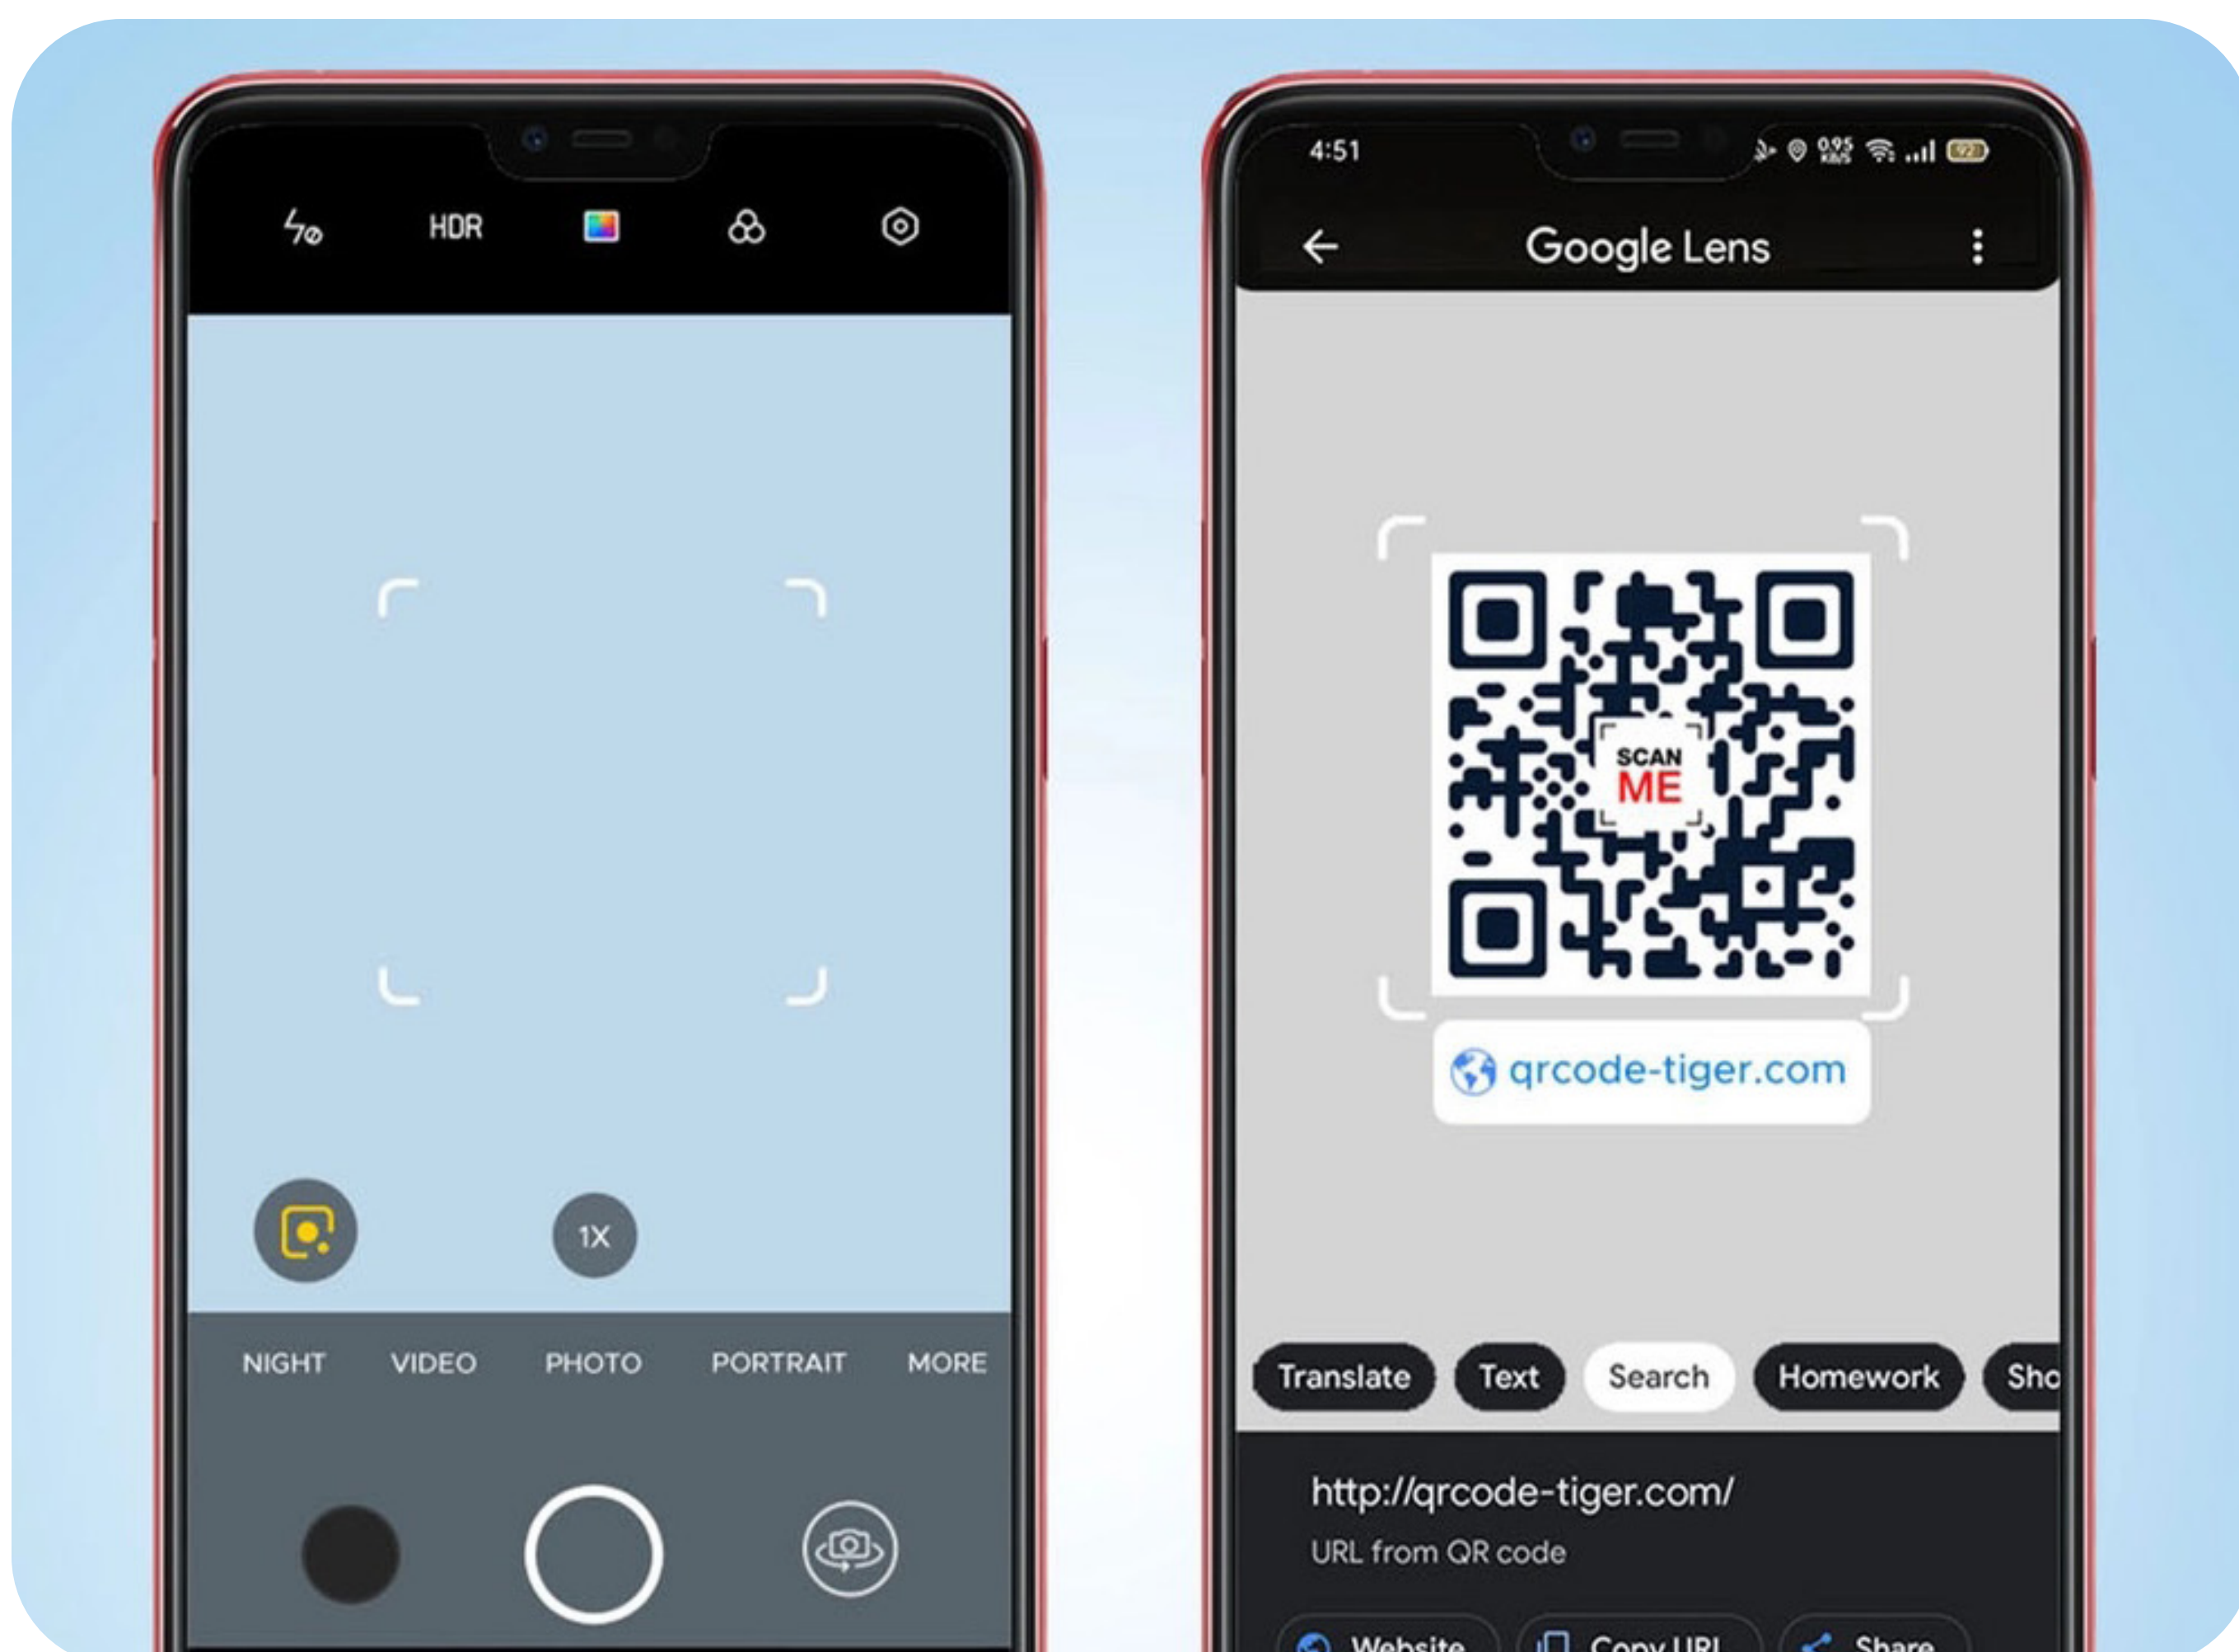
HDR

1X

NIGHT VIDEO PHOTO PORTRAIT MORE

4:51 0.95 KB/S

Google Lens

SCAN ME

qrcode-tiger.com

Translate Text Search Homework Sho

http://qrcode-tiger.com/

URL from QR code

Website Copy URL Share